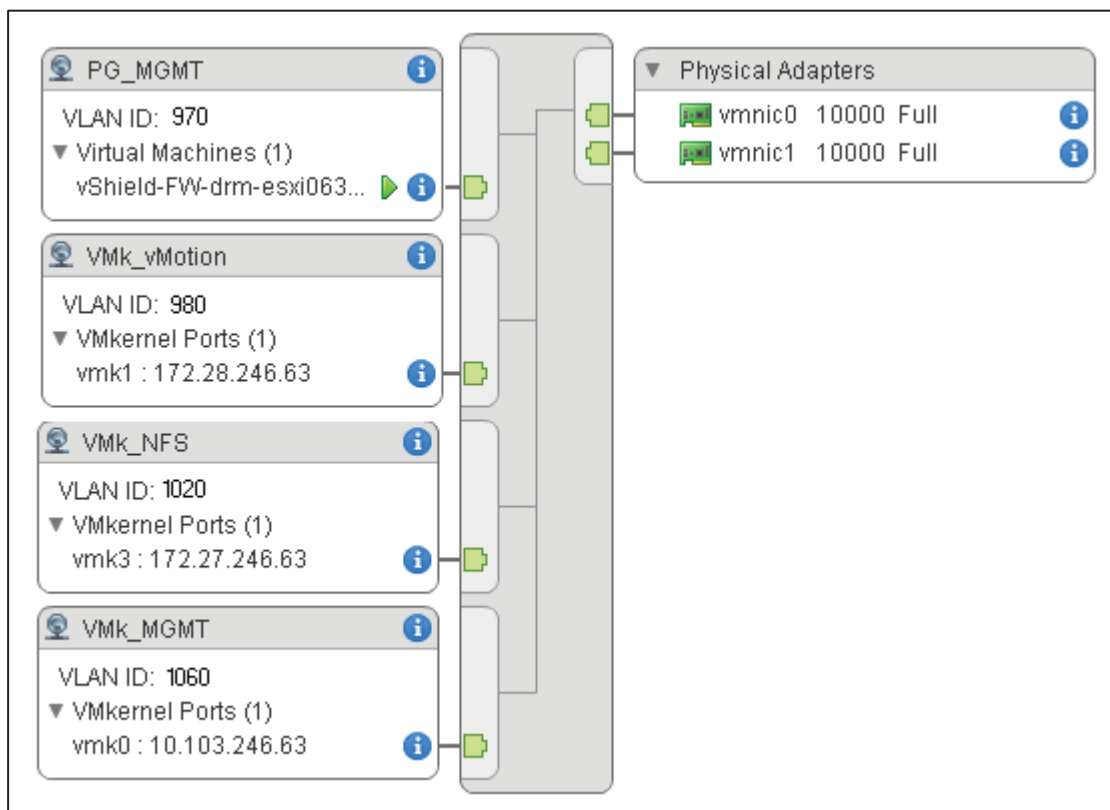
PG_MGMT
VLAN ID: 970
▼ Virtual Machines (1)
vShield-FW-drm-esxi063...

VMk_vMotion
VLAN ID: 980
▼ VMkernel Ports (1)
vmk1 : 172.28.246.63

VMk_NFS
VLAN ID: 1020
▼ VMkernel Ports (1)
vmk3 : 172.27.246.63

VMk_MGMT
VLAN ID: 1060
▼ VMkernel Ports (1)
vmk0 : 10.103.246.63

▼ Physical Adapters
vmnic0 10000 Full
vmnic1 10000 Full